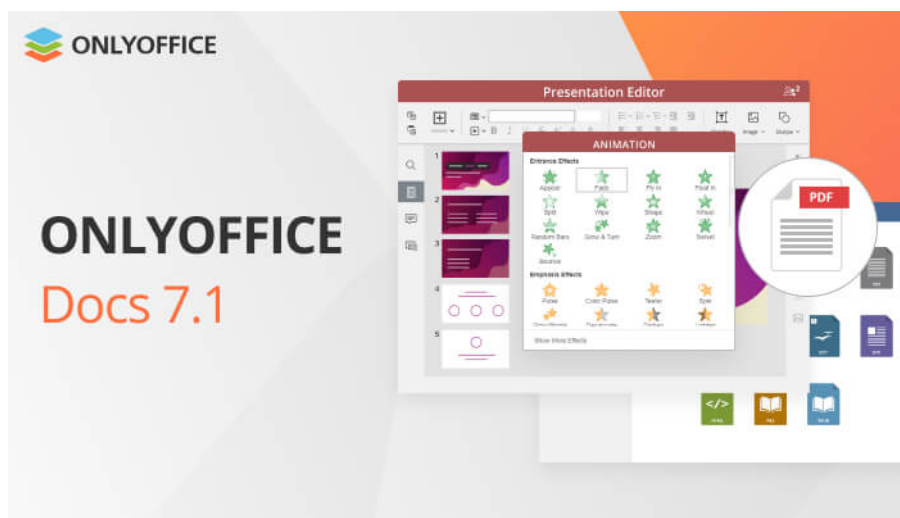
ONLYOFFICE

ONLYOFFICE
Docs 7.1

Presentation Editor

ANIMATION

Entrance Effects
Appear
Fade
Fly In
Float In
Split
Wipe
Shape
Wheel
Random Bars
Grow & Turn
Zoom
Swivel
Bounce

Emphasis Effects
Pulse
Color Pulse
Teeter
Spin

Show More Effects

Image
Shape

1
2
3
4
5

PDF